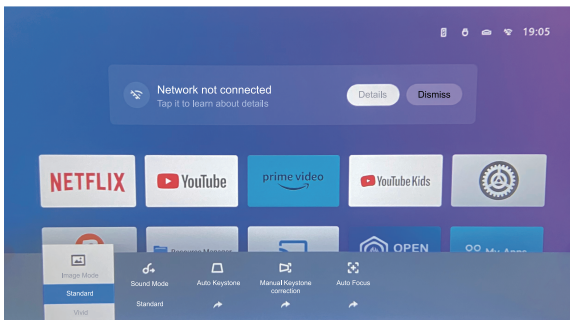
19:05

Network not connected
Tap it to learn about details

Details
Dismiss

NETFLIX
YouTube
prime video
YouTube Kids

Resource Manager
OPEN
My Apps

Image Mode
Standard
Vivid

Sound Mode
Standard

Auto Keystone

Manual Keystone correction

Auto Focus